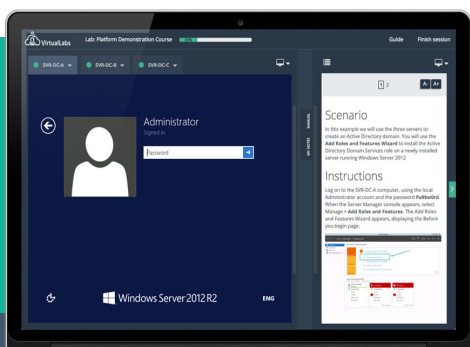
VirtualLabs Lab: Platform Demonstration Course 20% Guide Finish session

SVR-DC-A SVR-DC-B SVR-GC-C

Administrator
Signed in
Password

Windows Server 2012 R2
ENG

1 2 A- A+

Scenario

In this example we will use the three servers to create an Active Directory domain. You will use the Add Roles and Features Wizard to install the Active Directory Domain Services role on a newly installed server running Windows Server 2012

Instructions

Log on to the SVR-DC-A computer, using the local Administrator account and the password Pa$$w0rd. When the Server Manager console appears, select Manage > Add Roles and Features. The Add Roles and Features Wizard appears, displaying the Before you begin page.